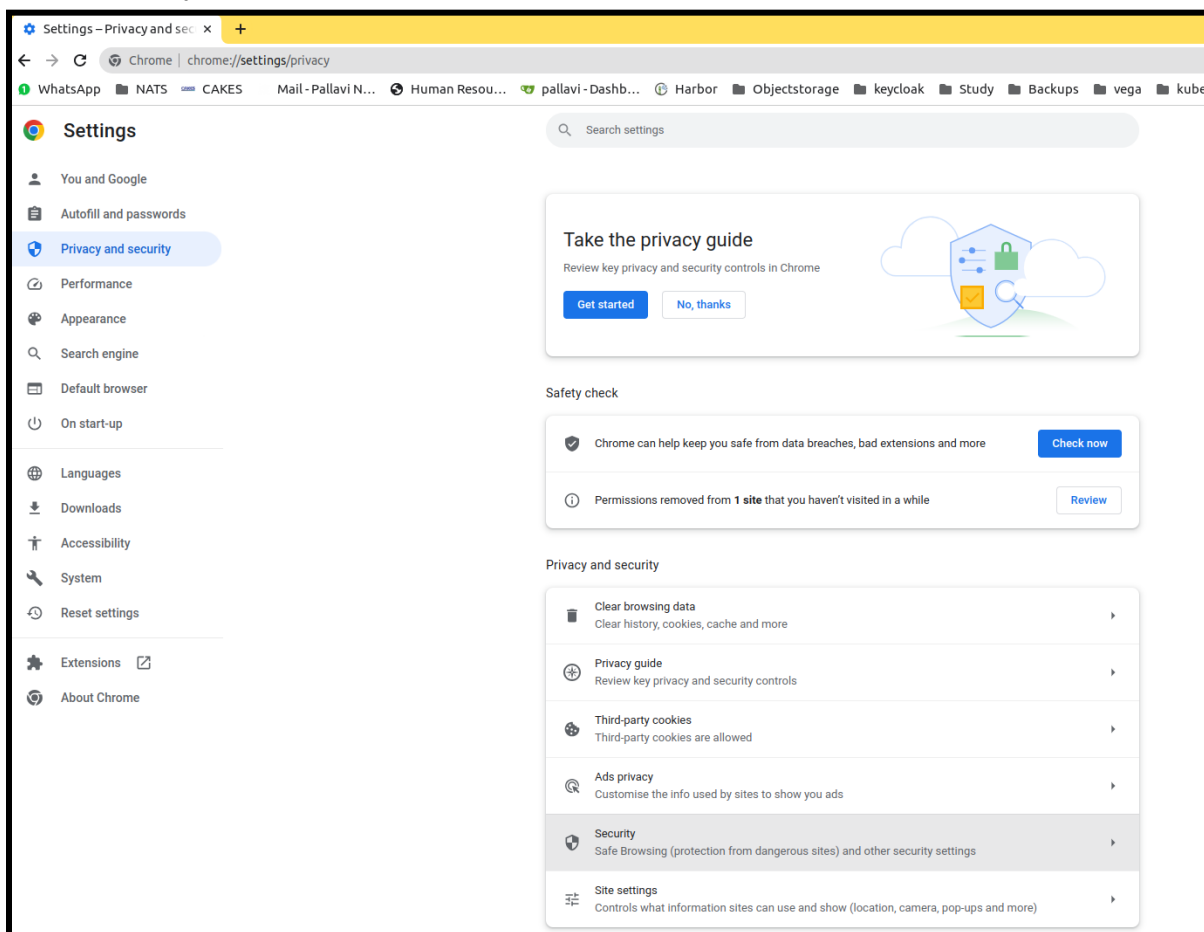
Settings – Privacy and sec ×
+
Chrome | chrome://settings/privacy
WhatsApp NATS CAKES Mail - Pallavi N... Human Resou... pallavi - Dashb... Harbor Objectstorage keycloak Study Backups vega kube

Settings

Search settings

You and Google
Autofill and passwords
Privacy and security
Performance
Appearance
Search engine
Default browser
On start-up
Languages
Downloads
Accessibility
System
Reset settings
Extensions
About Chrome

Take the privacy guide
Review key privacy and security controls in Chrome
Get started
No, thanks

Safety check

Chrome can help keep you safe from data breaches, bad extensions and more
Check now

Permissions removed from **1 site** that you haven't visited in a while
Review

Privacy and security

Clear browsing data
Clear history, cookies, cache and more

Privacy guide
Review key privacy and security controls

Third-party cookies
Third-party cookies are allowed

Ads privacy
Customise the info used by sites to show you ads

Security
Safe Browsing (protection from dangerous sites) and other security settings

Site settings
Controls what information sites can use and show (location, camera, pop-ups and more)